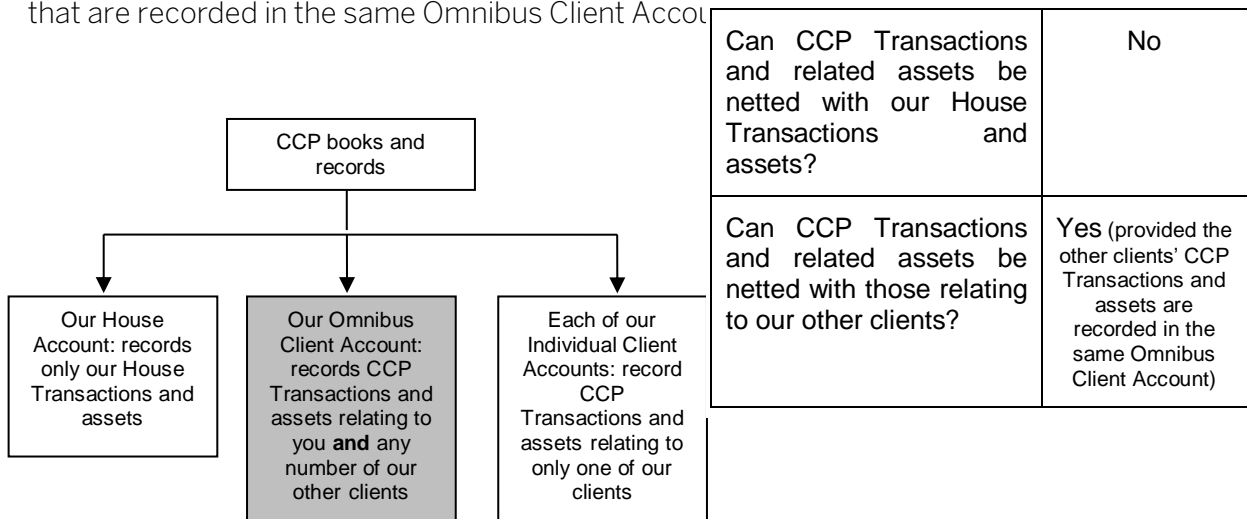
that are recorded in the same Omnibus Client Accou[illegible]

CCP books and records

Our House Account: records only our House Transactions and assets

Our Omnibus Client Account: records CCP Transactions and assets relating to you **and** any number of our other clients

Each of our Individual Client Accounts: record CCP Transactions and assets relating to only one of our clients

| Can CCP Transactions and related assets be netted with our House Transactions and assets? | No |
|---|---|
| Can CCP Transactions and related assets be netted with those relating to our other clients? | Yes (provided the other clients' CCP Transactions and assets are recorded in the same Omnibus Client Account) |